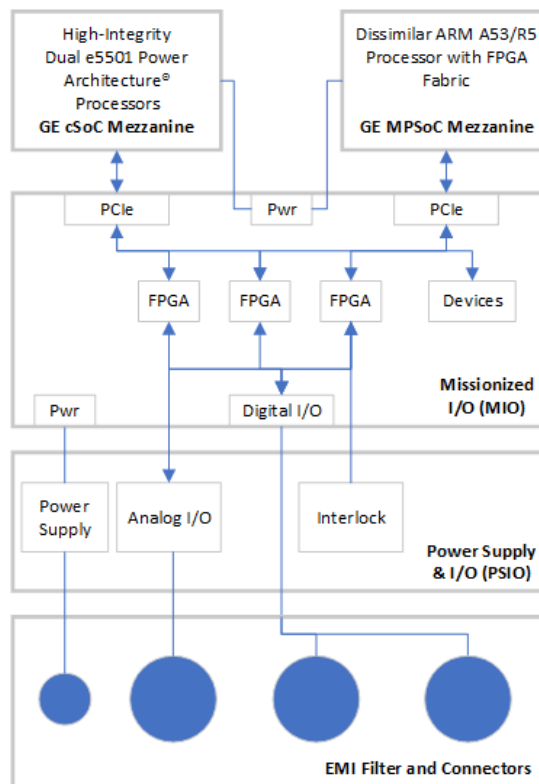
High-Integrity Dual e5501 Power Architecture® Processors
**GE cSoC Mezzanine**

Dissimilar ARM A53/R5 Processor with FPGA Fabric
**GE MPSoC Mezzanine**

PCIe

Pwr

PCIe

FPGA

FPGA

FPGA

Devices

**Missionized I/O (MIO)**

Pwr

Digital I/O

Power Supply

Analog I/O

Interlock

**Power Supply & I/O (PSIO)**

**EMI Filter and Connectors**